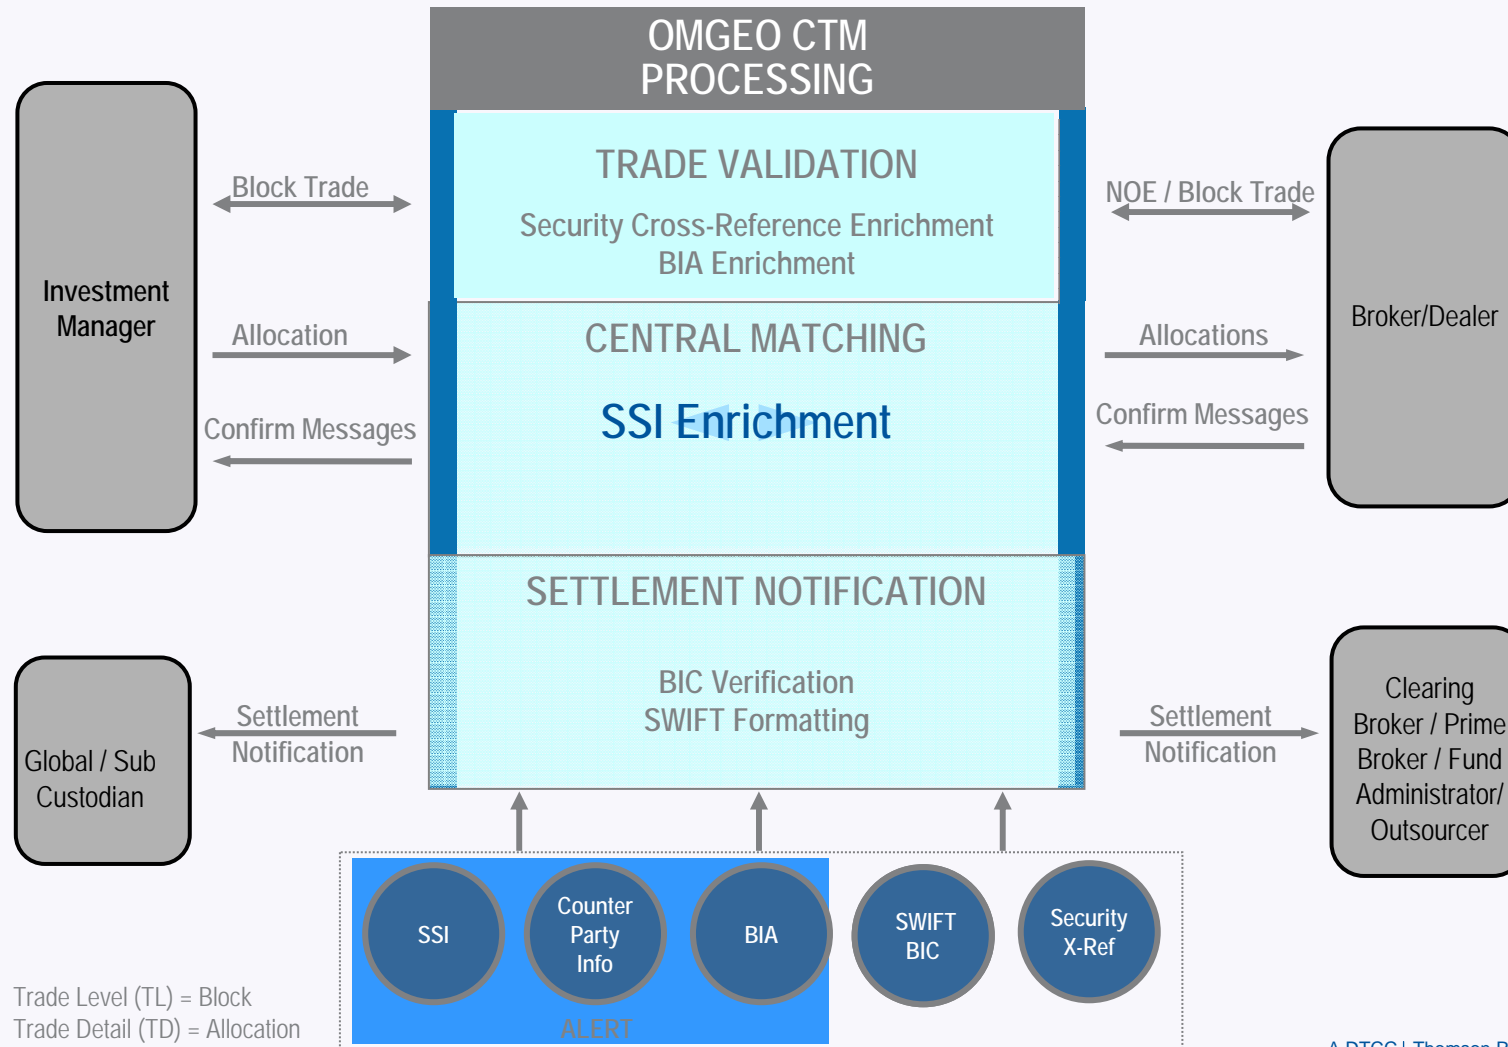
OMGEO CTM PROCESSING

Investment Manager

Block Trade

Allocation

Confirm Messages

TRADE VALIDATION

Security Cross-Reference Enrichment
BIA Enrichment

CENTRAL MATCHING

SSI Enrichment

NOE / Block Trade

Allocations

Confirm Messages

Broker/Dealer

SETTLEMENT NOTIFICATION

BIC Verification
SWIFT Formatting

Global / Sub Custodian

Settlement Notification

Settlement Notification

Clearing Broker / Prime Broker / Fund Administrator/ Outsourcer

SSI

Counter Party Info

BIA

SWIFT BIC

Security X-Ref

ALERT

Trade Level (TL) = Block
Trade Detail (TD) = Allocation

A DTCC | Thomson R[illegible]